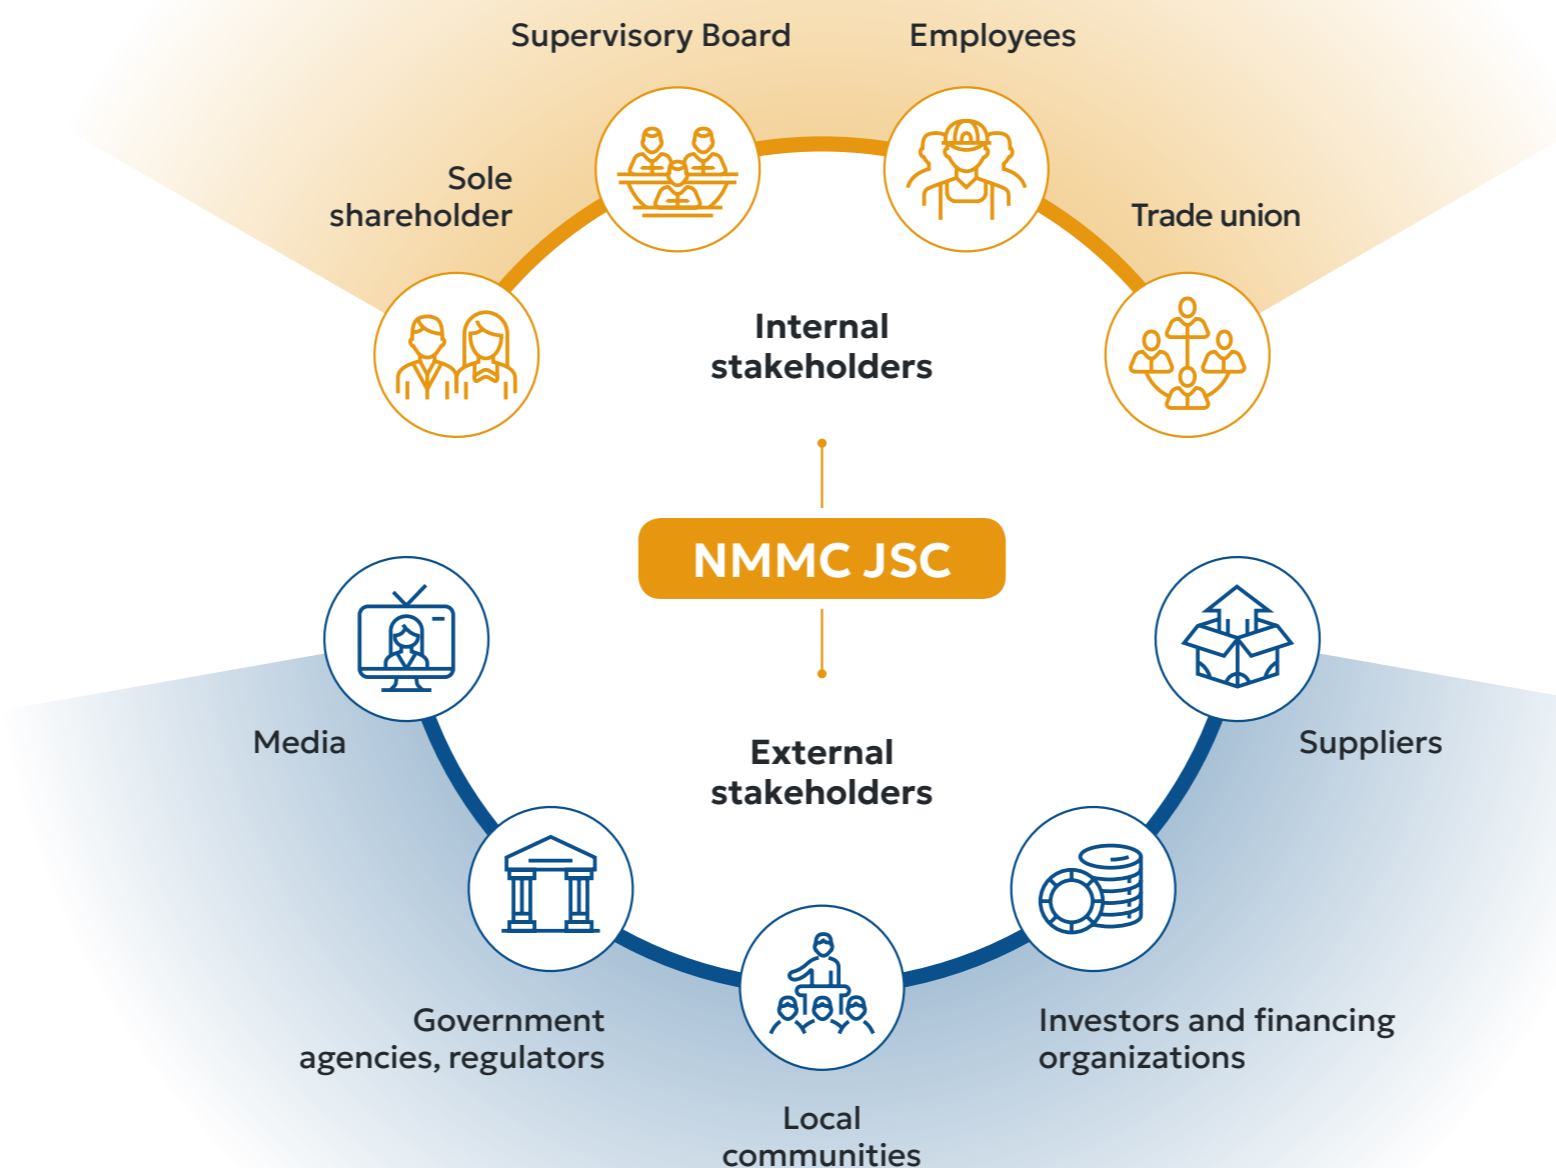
Supervisory Board

Employees

Sole shareholder

Trade union

Internal stakeholders

NMMC JSC

Media

External stakeholders

Suppliers

Government agencies, regulators

Investors and financing organizations

Local communities